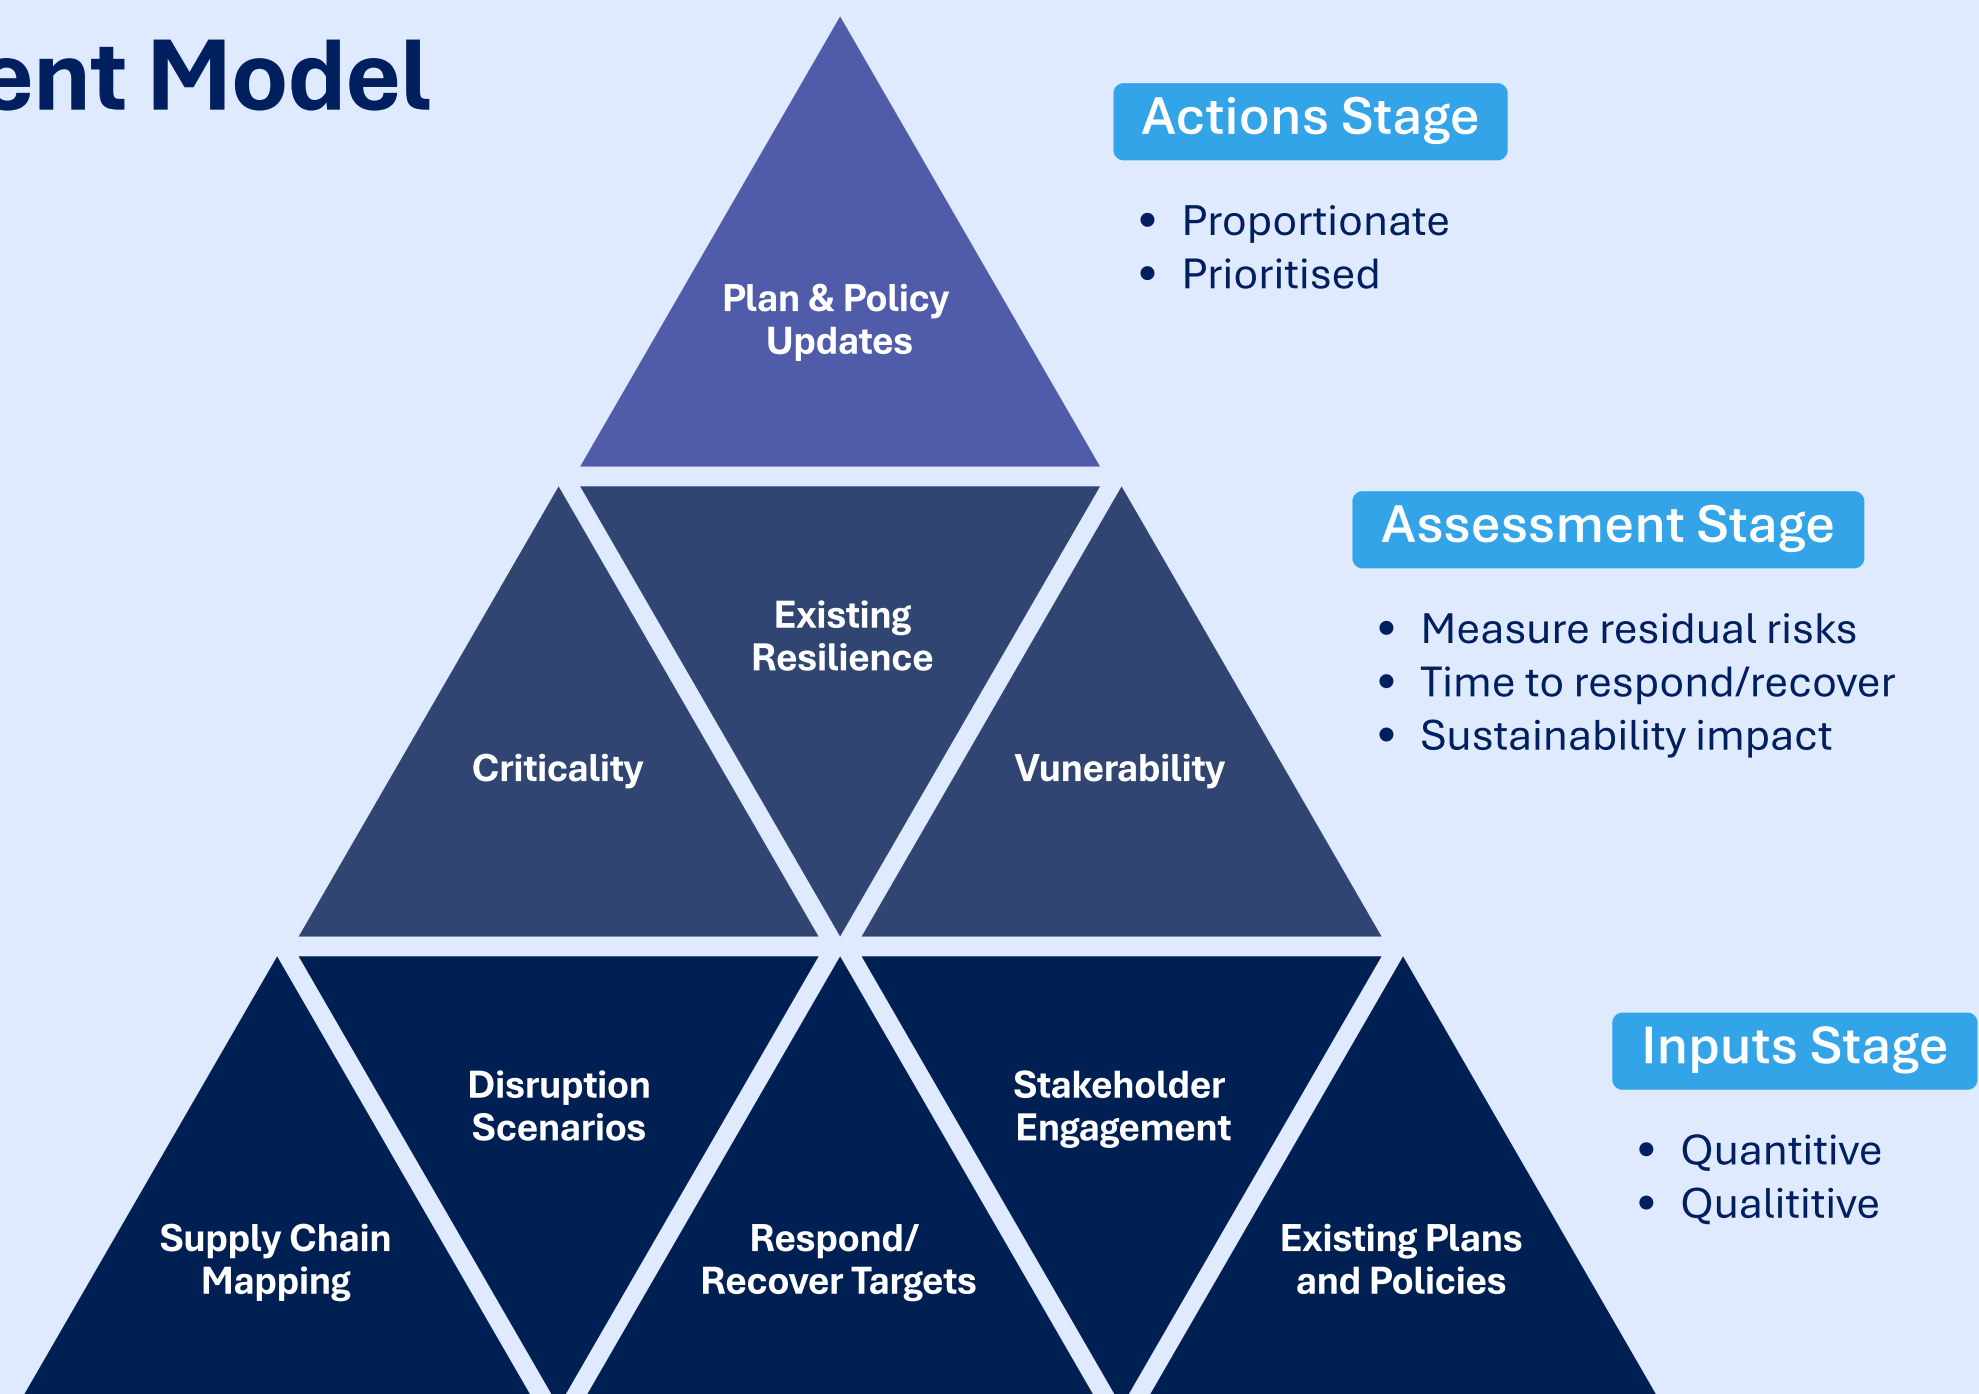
ent Model

Plan & Policy Updates

Actions Stage

- Proportionate
- Prioritised

Existing Resilience

Criticality

Vunerability

Assessment Stage

- Measure residual risks
- Time to respond/recover
- Sustainability impact

Disruption Scenarios

Stakeholder Engagement

Supply Chain Mapping

Respond/ Recover Targets

Existing Plans and Policies

Inputs Stage

- Quantitive
- Qualititive